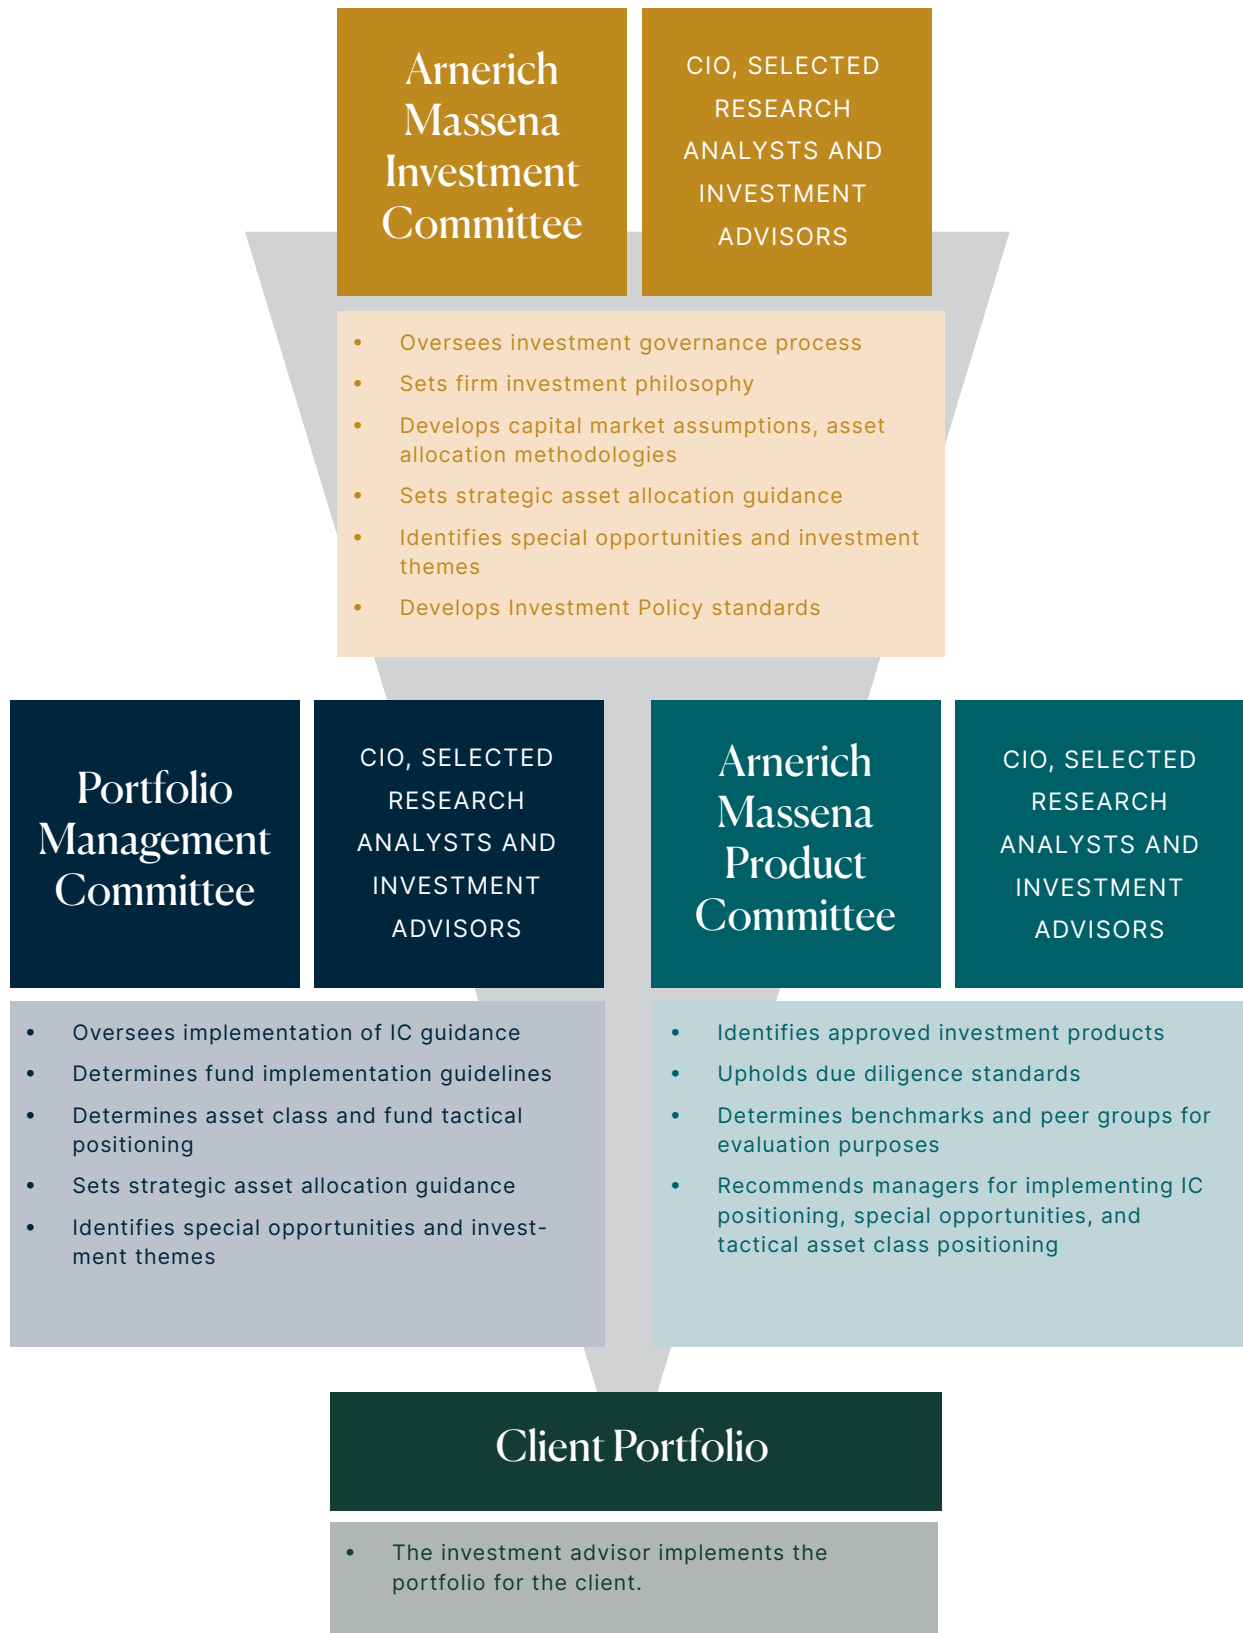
Arnerich Massena Investment Committee

CIO, SELECTED RESEARCH ANALYSTS AND INVESTMENT ADVISORS

- Oversees investment governance process
- Sets firm investment philosophy
- Develops capital market assumptions, asset allocation methodologies
- Sets strategic asset allocation guidance
- Identifies special opportunities and investment themes
- Develops Investment Policy standards

Portfolio Management Committee

CIO, SELECTED RESEARCH ANALYSTS AND INVESTMENT ADVISORS

Arnerich Massena Product Committee

CIO, SELECTED RESEARCH ANALYSTS AND INVESTMENT ADVISORS

- Oversees implementation of IC guidance
- Determines fund implementation guidelines
- Determines asset class and fund tactical positioning
- Sets strategic asset allocation guidance
- Identifies special opportunities and investment themes

- Identifies approved investment products
- Upholds due diligence standards
- Determines benchmarks and peer groups for evaluation purposes
- Recommends managers for implementing IC positioning, special opportunities, and tactical asset class positioning

Client Portfolio

- The investment advisor implements the portfolio for the client.